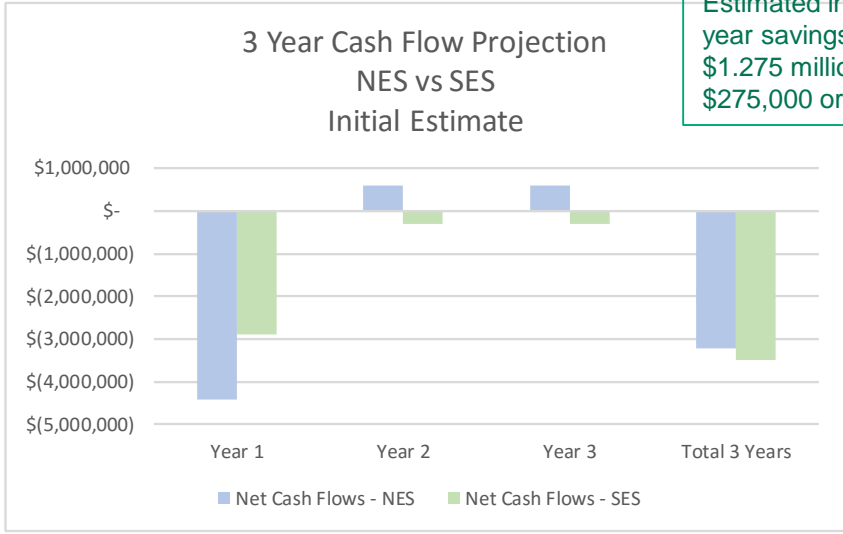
Estimated in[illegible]
year savings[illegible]
$1.275 millio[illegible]
$275,000 or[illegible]

3 Year Cash Flow Projection
NES vs SES
Initial Estimate

$1,000,000
$-
$(1,000,000)
$(2,000,000)
$(3,000,000)
$(4,000,000)
$(5,000,000)

Year 1
Year 2
Year 3
Total 3 Years

Net Cash Flows - NES
Net Cash Flows - SES